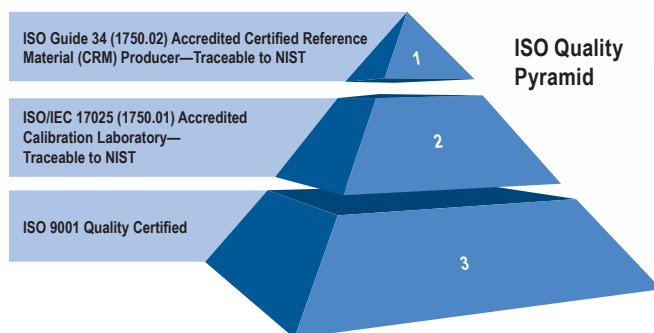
ISO Guide 34 (1750.02) Accredited Certified Reference Material (CRM) Producer—Traceable to NIST

1

ISO Quality Pyramid

ISO/IEC 17025 (1750.01) Accredited Calibration Laboratory—Traceable to NIST

2

ISO 9001 Quality Certified

3